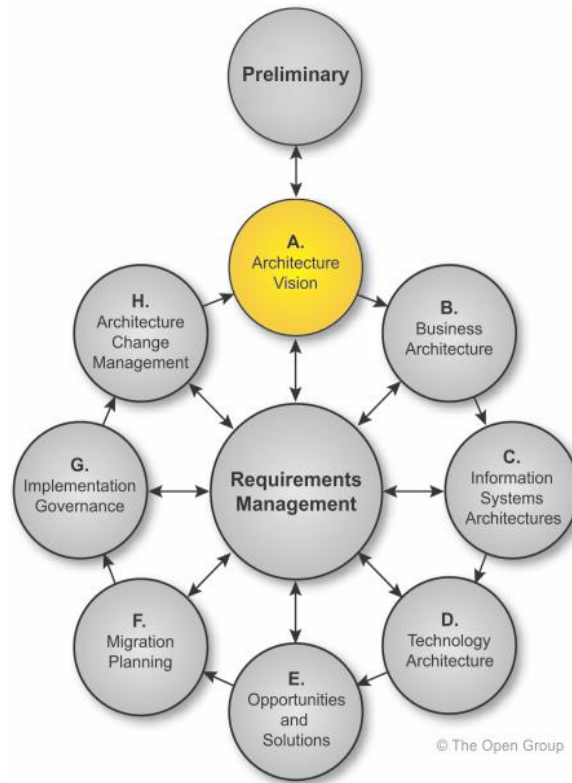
Preliminary

A.
Architecture
Vision

H.
Architecture
Change
Management

B.
Business
Architecture

G.
Implementation
Governance

Requirements
Management

C.
Information
Systems
Architectures

F.
Migration
Planning

D.
Technology
Architecture

E.
Opportunities
and
Solutions

© The Open Group